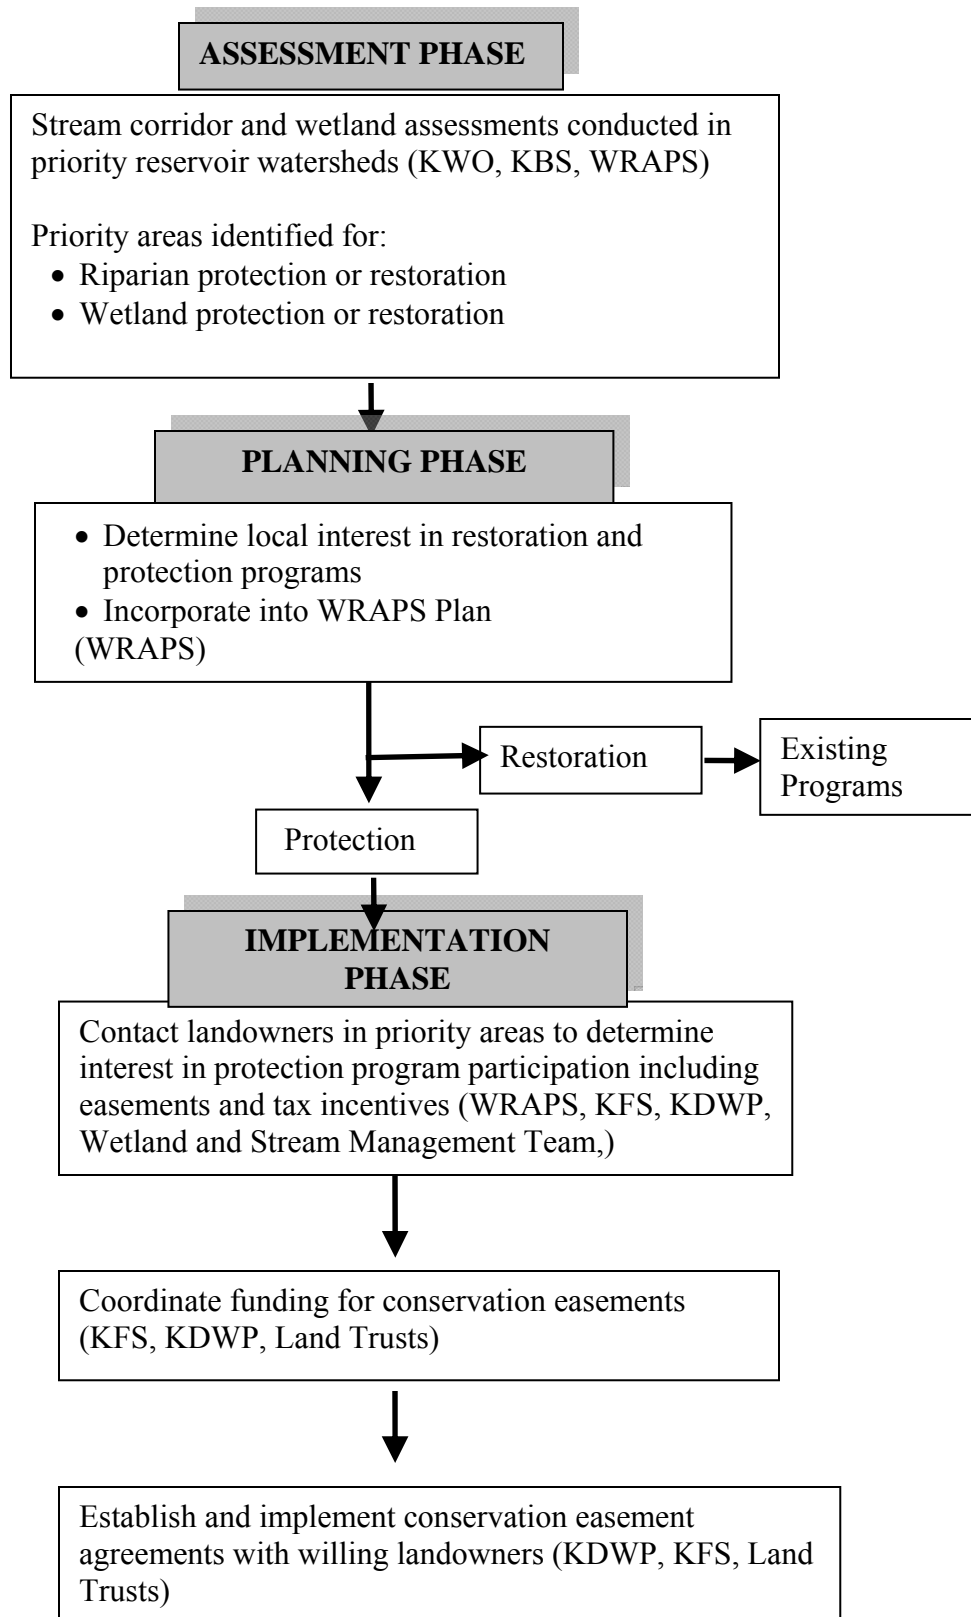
ASSESSMENT PHASE

Stream corridor and wetland assessments conducted in priority reservoir watersheds (KWO, KBS, WRAPS)

Priority areas identified for:
- Riparian protection or restoration
- Wetland protection or restoration

PLANNING PHASE

- Determine local interest in restoration and protection programs
- Incorporate into WRAPS Plan
(WRAPS)

Restoration

Existing Programs

Protection

IMPLEMENTATION PHASE

Contact landowners in priority areas to determine interest in protection program participation including easements and tax incentives (WRAPS, KFS, KDWP, Wetland and Stream Management Team,)

Coordinate funding for conservation easements (KFS, KDWP, Land Trusts)

Establish and implement conservation easement agreements with willing landowners (KDWP, KFS, Land Trusts)